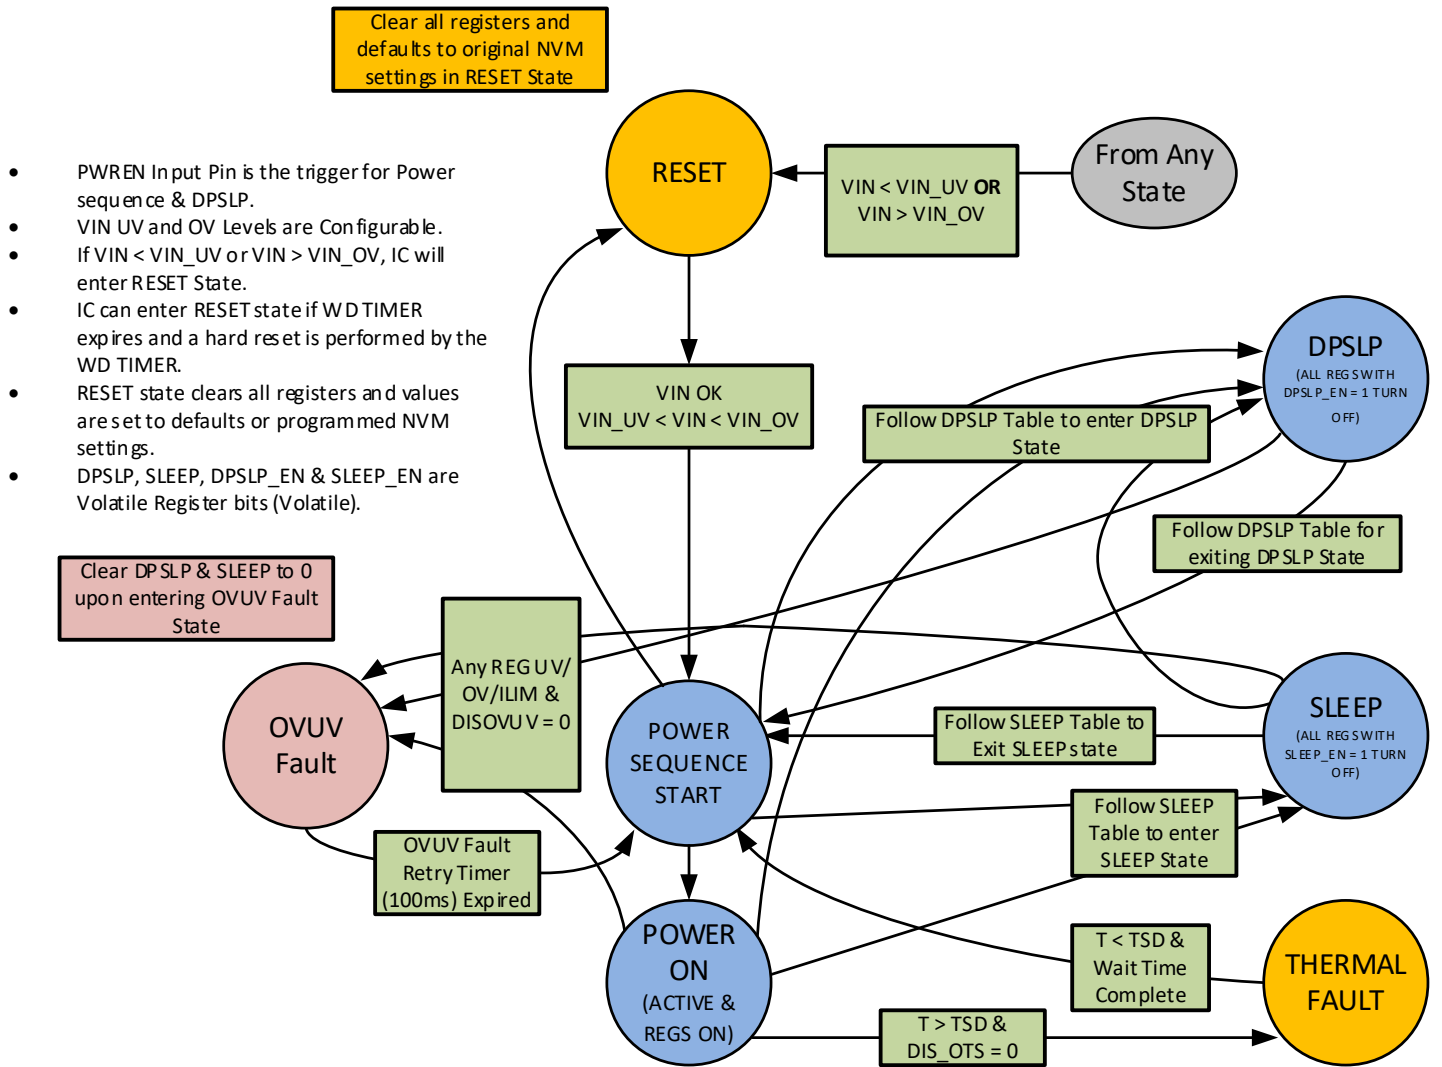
Clear all registers and defaults to original NVM settings in RESET State

- PWREN Input Pin is the trigger for Power sequence & DPSLP.
- VIN UV and OV Levels are Configurable.
- If VIN < VIN_UV or VIN > VIN_OV, IC will enter RESET State.
- IC can enter RESET state if WD TIMER expires and a hard reset is performed by the WD TIMER.
- RESET state clears all registers and values are set to defaults or programmed NVM settings.
- DPSLP, SLEEP, DPSLP_EN & SLEEP_EN are Volatile Register bits (Volatile).

RESET

VIN < VIN_UV **OR** VIN > VIN_OV

From Any State

VIN OK
VIN_UV < VIN < VIN_OV

DPSLP
(ALL REGS WITH DPSLP_EN = 1 TURN OFF)

Follow DPSLP Table to enter DPSLP State

Follow DPSLP Table for exiting DPSLP State

Clear DPSLP & SLEEP to 0 upon entering OVUV Fault State

Any REG UV/ OV/ILIM & DISOVUV = 0

OVUV Fault

POWER SEQUENCE START

Follow SLEEP Table to Exit SLEEP state

SLEEP
(ALL REGS WITH SLEEP_EN = 1 TURN OFF)

Follow SLEEP Table to enter SLEEP State

OVUV Fault Retry Timer (100ms) Expired

POWER ON
(ACTIVE & REGS ON)

T < TSD & Wait Time Complete

THERMAL FAULT

T > TSD & DIS_OTS = 0